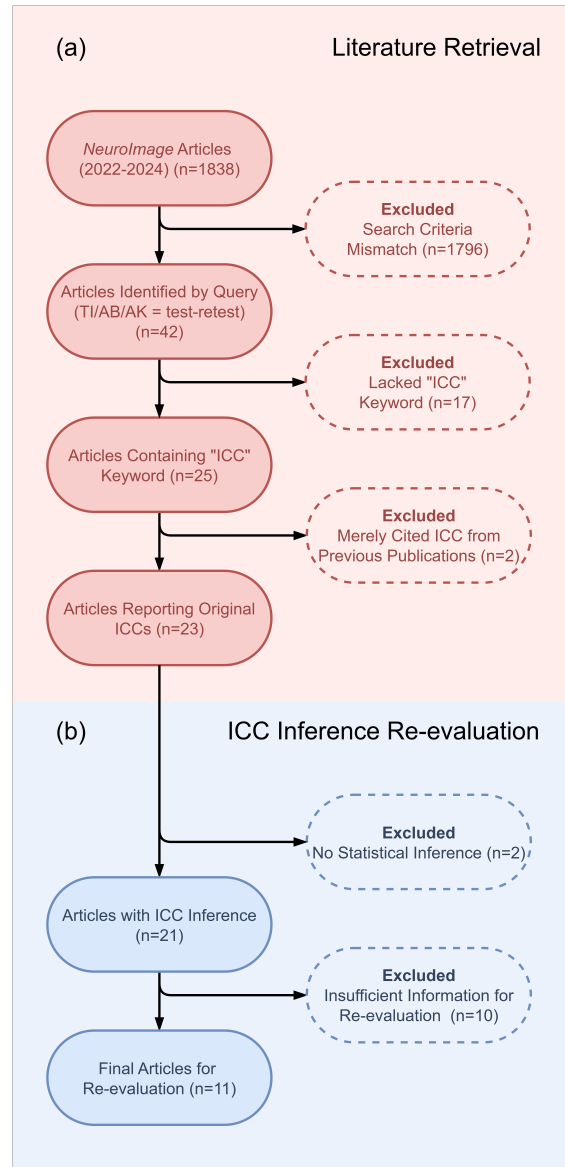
(a)

Literature Retrieval

NeuroImage Articles (2022-2024) (n=1838)

Excluded
Search Criteria Mismatch (n=1796)

Articles Identified by Query (TI/AB/AK = test-retest) (n=42)

Excluded
Lacked "ICC" Keyword (n=17)

Articles Containing "ICC" Keyword (n=25)

Excluded
Merely Cited ICC from Previous Publications (n=2)

Articles Reporting Original ICCs (n=23)

(b)

ICC Inference Re-evaluation

Excluded
No Statistical Inference (n=2)

Articles with ICC Inference (n=21)

Excluded
Insufficient Information for Re-evaluation (n=10)

Final Articles for Re-evaluation (n=11)